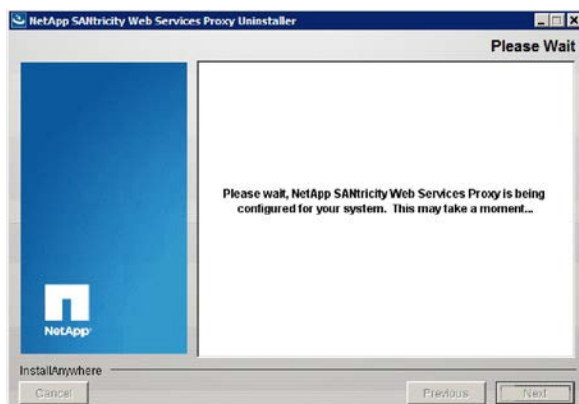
NetApp SANtricity Web Services Proxy Uninstaller

Please Wait

Please wait, NetApp SANtricity Web Services Proxy is being configured for your system. This may take a moment...

NetApp

InstallAnywhere

Cancel

Previous

Next